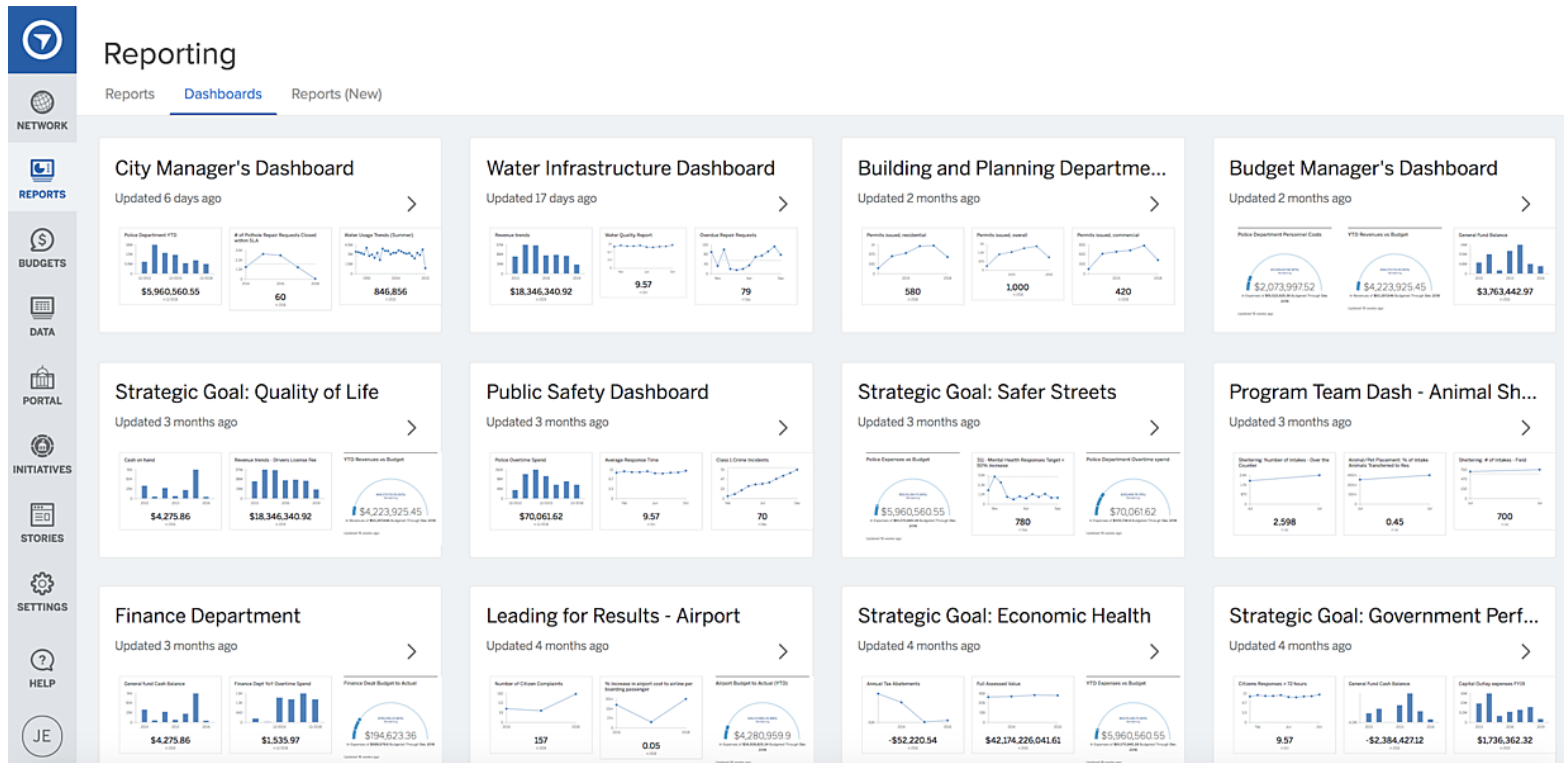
NETWORK

REPORTS

BUDGETS

DATA

PORTAL

INITIATIVES

STORIES

SETTINGS

HELP

JE

Reporting

Reports Dashboards Reports (New)

City Manager's Dashboard
Updated 6 days ago

Police Department YTD
$5,960,560.55

# of Pothole Repair Requests Closed within SLA
60

Water Usage Trends (Summer)
846,856

Water Infrastructure Dashboard
Updated 17 days ago

Revenue trends
$18,346,340.92

Water Quality Report
9.57

Overdue Repair Requests
79

Building and Planning Departme...
Updated 2 months ago

Permits issued, residential
580

Permits issued, overall
1,000

Permits issued, commercial
420

Budget Manager's Dashboard
Updated 2 months ago

Police Department Personnel Costs
$2,073,997.52

YTD Revenues vs Budget
$4,223,925.45

General Fund Balance
$3,763,442.97

Strategic Goal: Quality of Life
Updated 3 months ago

Cash on hand
$4,275.86

Revenue trends - Drivers License Fee
$18,346,340.92

YTD Revenues vs Budget
$4,223,925.45

Public Safety Dashboard
Updated 3 months ago

Police Overtime Spend
$70,061.62

Average Response Time
9.57

Class 1 Crime Incidents
70

Strategic Goal: Safer Streets
Updated 3 months ago

Police Expenses vs Budget
$5,960,560.55

780

Police Department Overtime spend
$70,061.62

Program Team Dash - Animal Sh...
Updated 3 months ago

Sheltering: Number of Intakes - Over the Counter
2,598

0.45

Sheltering: # of Intakes - Field
700

Finance Department
Updated 3 months ago

General fund Cash Balance
$4,275.86

Finance Dept YoY Overtime Spend
$1,535.97

Finance Dept Budget to Actual
$194,623.36

Leading for Results - Airport
Updated 4 months ago

Number of Citizen Complaints
157

0.05

Airport Budget to Actual (YTD)
$4,280,959.9

Strategic Goal: Economic Health
Updated 4 months ago

Annual Tax Abatements
-$52,220.54

Full Assessed Value
$42,174,226,041.61

YTD Expenses vs Budget
$5,960,560.55

Strategic Goal: Government Perf...
Updated 4 months ago

Citizens Responses > 72 hours
9.57

General Fund Cash Balance
-$2,384,427.12

Capital Outlay expenses FY18
$1,736,362.32